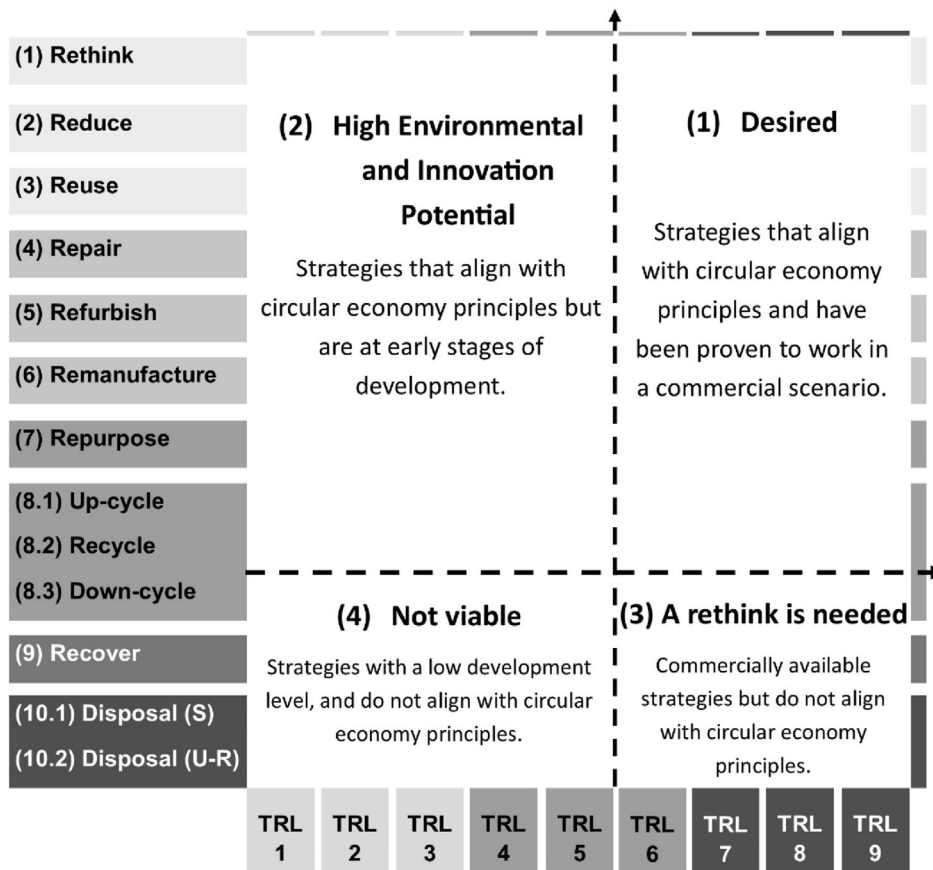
(1) Rethink

(2) Reduce

(3) Reuse

(4) Repair

(5) Refurbish

(6) Remanufacture

(7) Repurpose

(8.1) Up-cycle

(8.2) Recycle

(8.3) Down-cycle

(9) Recover

(10.1) Disposal (S)

(10.2) Disposal (U-R)

(2) High Environmental and Innovation Potential

Strategies that align with circular economy principles but are at early stages of development.

(1) Desired

Strategies that align with circular economy principles and have been proven to work in a commercial scenario.

(4) Not viable

Strategies with a low development level, and do not align with circular economy principles.

(3) A rethink is needed

Commercially available strategies but do not align with circular economy principles.

| TRL 1 | TRL 2 | TRL 3 | TRL 4 | TRL 5 | TRL 6 | TRL 7 | TRL 8 | TRL 9 |